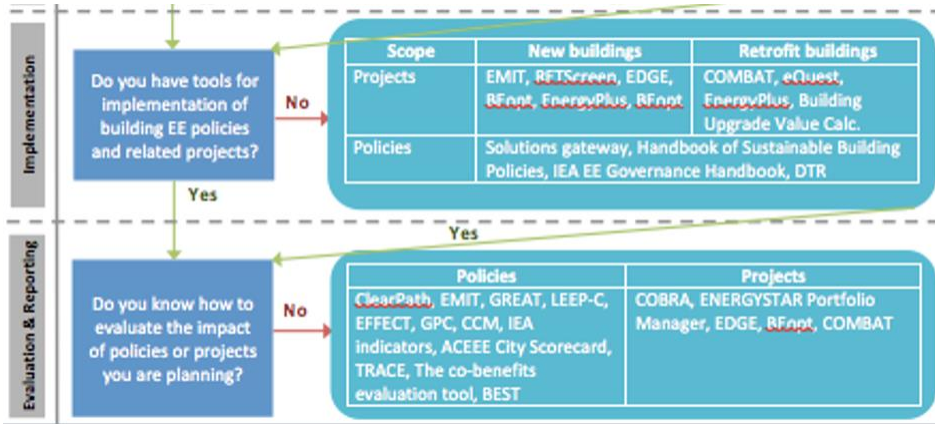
Implementation

Do you have tools for implementation of building EE policies and related projects?

No

| Scope | New buildings | Retrofit buildings |
|---|---|---|
| Projects | EMIT, BFTScreen, EDGE, BEopt, EnergyPlus, BEopt | COMBAT, eQuest, EnergyPlus, Building Upgrade Value Calc. |
| Policies | Solutions gateway, Handbook of Sustainable Building Policies, IEA EE Governance Handbook, DTR | |

Yes

Yes

Evaluation & Reporting

Do you know how to evaluate the impact of policies or projects you are planning?

No

| Policies | Projects |
|---|---|
| ClearPath, EMIT, GREAT, LEEP-C, EFFECT, GPC, CCM, IEA indicators, ACEEE City Scorecard, TRACE, The co-benefits evaluation tool, BEST | COBRA, ENERGYSTAR Portfolio Manager, EDGE, BEopt, COMBAT |